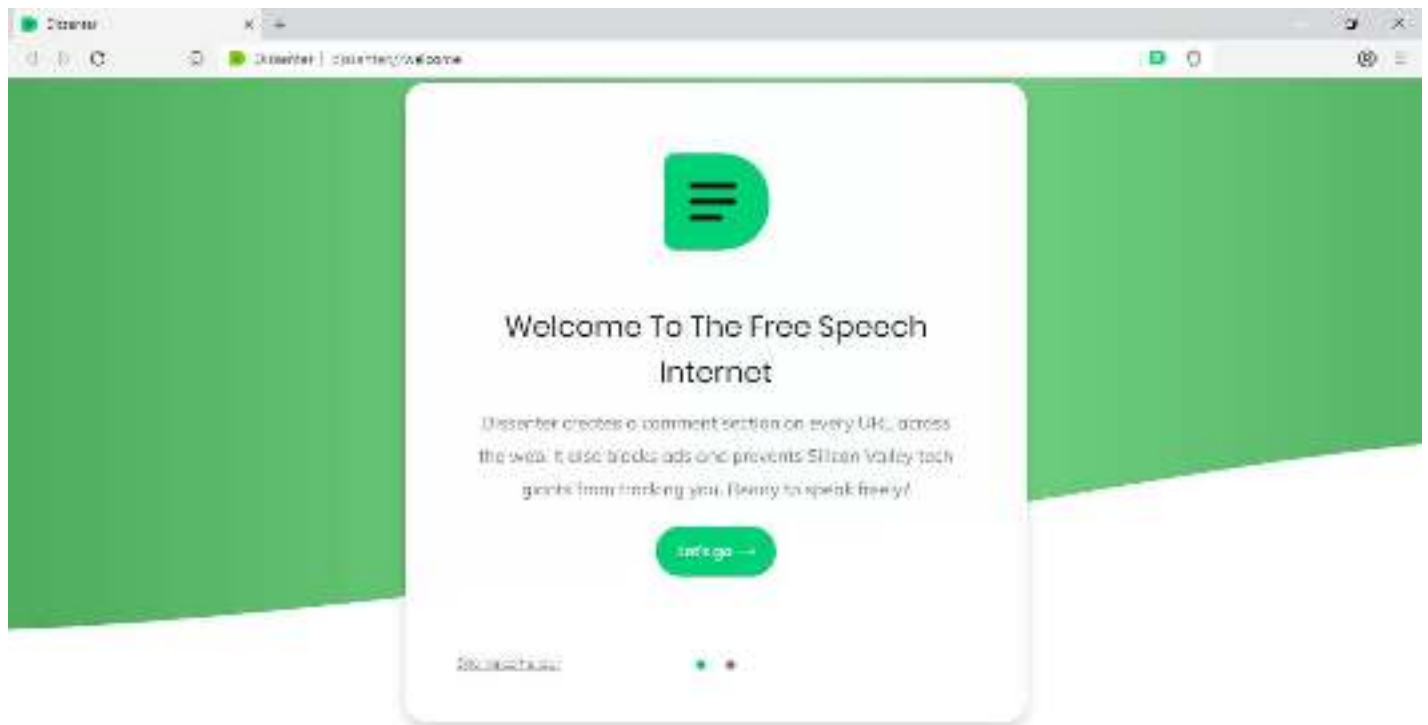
Dissenter

Dissenter | dissenter://welcome

Welcome To The Free Speech Internet

Dissenter creates a comment section on every URL across the web. It also blocks ads and prevents Silicon Valley tech giants from tracking you. Ready to speak freely?

Let's go →

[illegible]